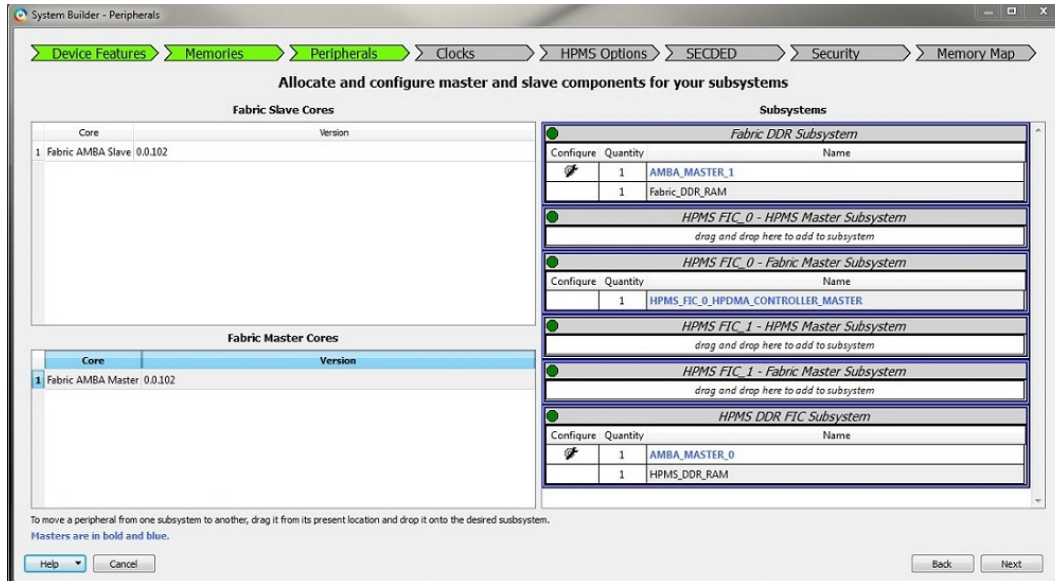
System Builder - Peripherals

Device Features | Memories | Peripherals | Clocks | HPMS Options | SECDED | Security | Memory Map

Allocate and configure master and slave components for your subsystems

Fabric Slave Cores

| | Core | Version |
|---|---|---|
| 1 | Fabric AMBA Slave | 0.0.102 |

Fabric Master Cores

| | Core | Version |
|---|---|---|
| 1 | Fabric AMBA Master | 0.0.102 |

Subsystems

Fabric DDR Subsystem

| Configure | Quantity | Name |
|---|---|---|
| | 1 | AMBA_MASTER_1 |
| | 1 | Fabric_DDR_RAM |

HPMS FIC_0 - HPMS Master Subsystem

drag and drop here to add to subsystem

HPMS FIC_0 - Fabric Master Subsystem

| Configure | Quantity | Name |
|---|---|---|
| | 1 | HPMS_FIC_0_HPDMA_CONTROLLER_MASTER |

HPMS FIC_1 - HPMS Master Subsystem

drag and drop here to add to subsystem

HPMS FIC_1 - Fabric Master Subsystem

drag and drop here to add to subsystem

HPMS DDR FIC Subsystem

| Configure | Quantity | Name |
|---|---|---|
| | 1 | AMBA_MASTER_0 |
| | 1 | HPMS_DDR_RAM |

To move a peripheral from one subsystem to another, drag it from its present location and drop it onto the desired susbsystem.

Masters are in bold and blue.

Help | Cancel | Back | Next